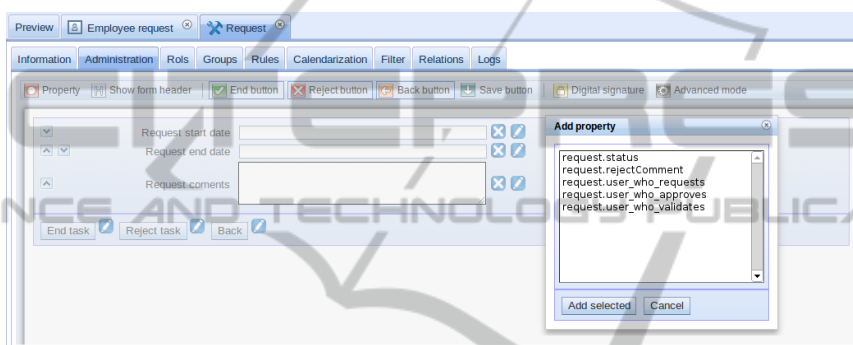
Preview | Employee request | Request

Information | Administration | Rols | Groups | Rules | Calendarization | Filter | Relations | Logs

Property | Show form header | End button | Reject button | Back button | Save button | Digital signature | Advanced mode

Request start date

Request end date

Request coments

End task | Reject task | Back

Add property

request.status
request.rejectComment
request.user_who_requests
request.user_who_approves
request.user_who_validates

Add selected | Cancel

NCE AND TECHNOLOGY PUBLICA